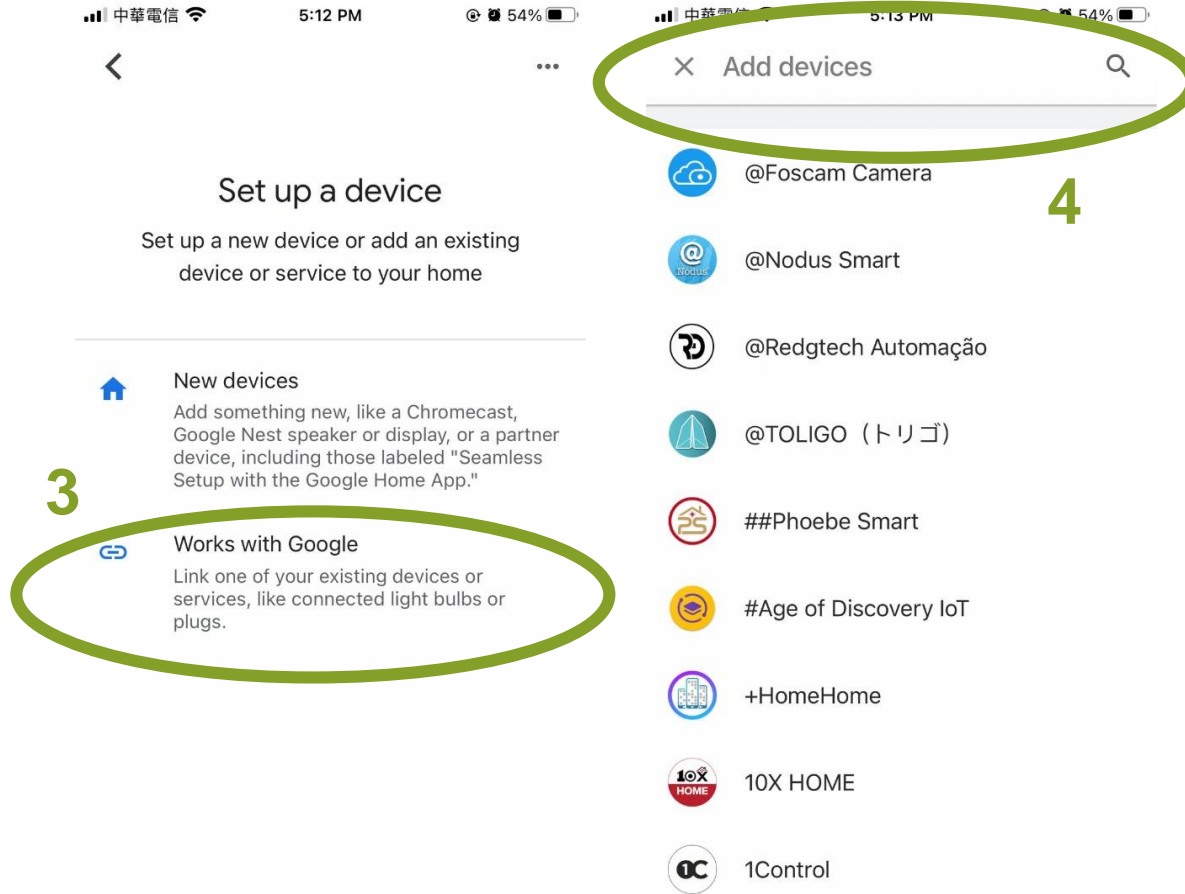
中華電信 5:12 PM 54%

Set up a device

Set up a new device or add an existing device or service to your home

New devices

Add something new, like a Chromecast, Google Nest speaker or display, or a partner device, including those labeled "Seamless Setup with the Google Home App."

3

Works with Google

Link one of your existing devices or services, like connected light bulbs or plugs.

中華電信 5:13 PM 54%

Add devices

4

@Foscam Camera

Nodus

@Nodus Smart

@Redgtech Automação

@TOLIGO（トリゴ）

##Phoebe Smart

#Age of Discovery IoT

+HomeHome

10X HOME

10X HOME

1Control